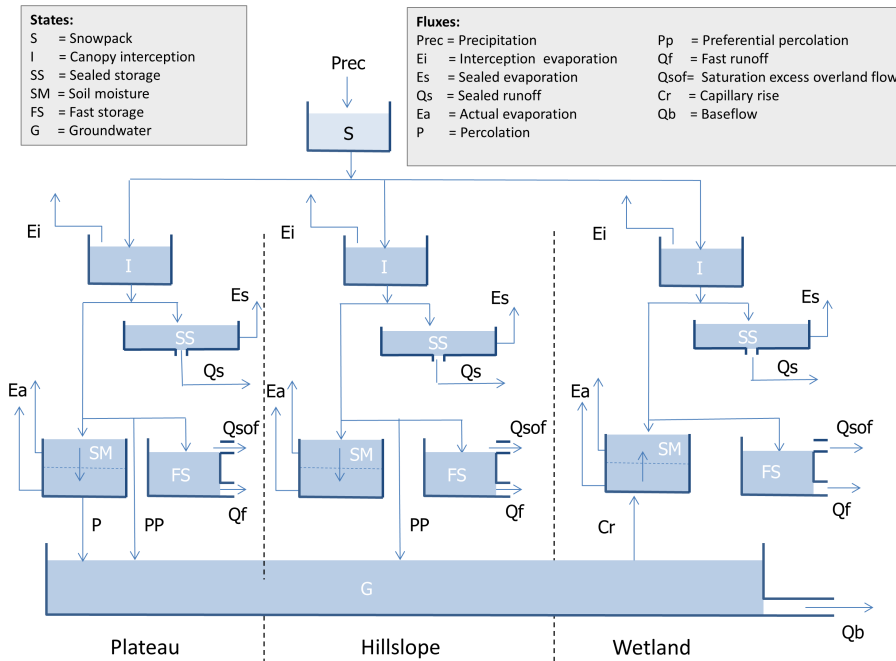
States:
S = Snowpack
I = Canopy interception
SS = Sealed storage
SM = Soil moisture
FS = Fast storage
G = Groundwater

Fluxes:
Prec = Precipitation
Ei = Interception evaporation
Es = Sealed evaporation
Qs = Sealed runoff
Ea = Actual evaporation
P = Percolation
Pp = Preferential percolation
Qf = Fast runoff
Qsof= Saturation excess overland flow
Cr = Capillary rise
Qb = Baseflow

Prec
S
Ei
I
Es
SS
Qs
Ea
SM
FS
Qsof
Qf
P
PP
Ei
I
Es
SS
Qs
Ea
SM
FS
Qsof
Qf
PP
Ei
I
Es
SS
Qs
Ea
SM
FS
Qsof
Qf
Cr
G
Qb
Plateau
Hillslope
Wetland